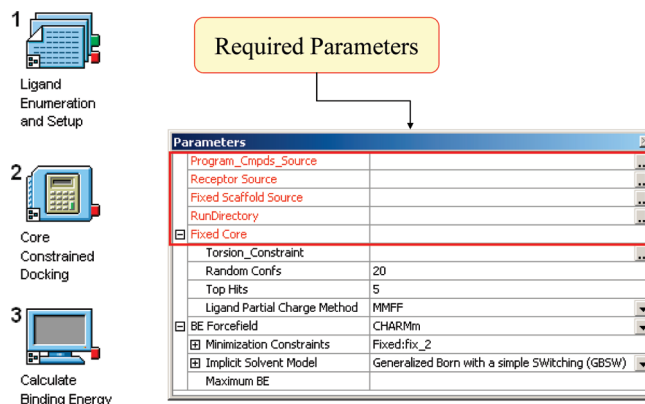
1
Ligand Enumeration and Setup

2
Core Constrained Docking

3
Calculate Binding Energy

Required Parameters

Parameters

| | |
|---|---|
| Program_Cmpds_Source | |
| Receptor Source | |
| Fixed Scaffold Source | |
| RunDirectory | |
| ⊟ Fixed Core | |
| Torsion_Constraint | |
| Random Confs | 20 |
| Top Hits | 5 |
| Ligand Partial Charge Method | MMFF |
| ⊟ BE Forcefield | CHARMm |
| ⊞ Minimization Constraints | Fixed:fix_2 |
| ⊞ Implicit Solvent Model | Generalized Born with a simple SWitching (GBSW) |
| Maximum BE | |